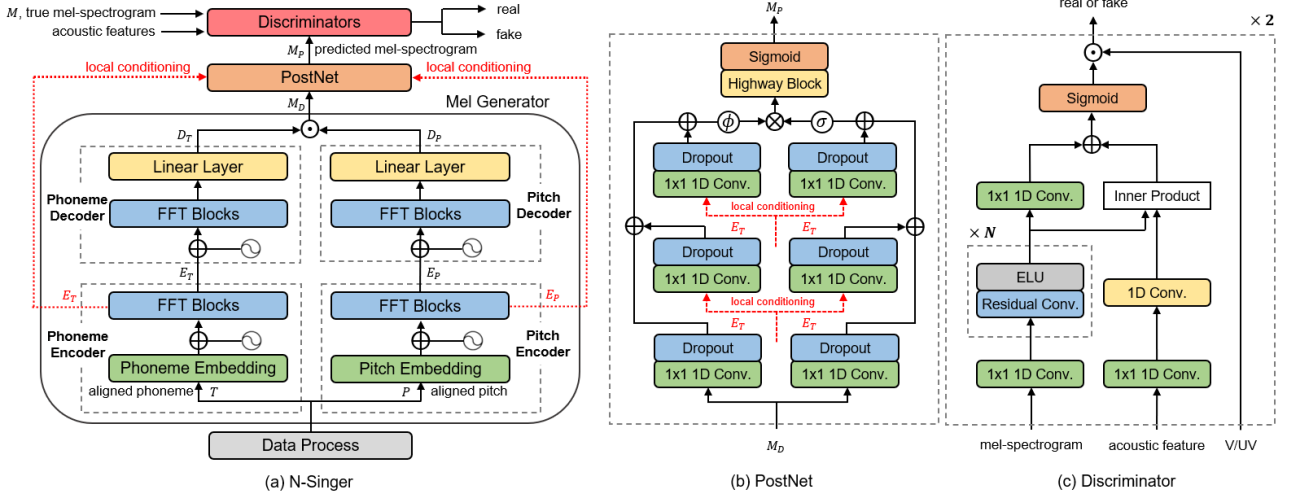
$M$, true mel-spectrogram
acoustic features
Discriminators
real
fake
$M_P$ predicted mel-spectrogram
local conditioning
PostNet
local conditioning
$M_D$
Mel Generator
$D_T$
$D_P$
Linear Layer
Linear Layer
Phoneme Decoder
FFT Blocks
FFT Blocks
Pitch Decoder
$E_T$
$E_P$
$E_T$
FFT Blocks
FFT Blocks
$E_P$
Phoneme Encoder
Phoneme Embedding
Pitch Embedding
Pitch Encoder
aligned phoneme
$T$
$P$
aligned pitch
Data Process
(a) N-Singer

$M_P$
Sigmoid
Highway Block
$\phi$
$\sigma$
Dropout
1x1 1D Conv.
Dropout
1x1 1D Conv.
local conditioning
$E_T$
$E_T$
Dropout
1x1 1D Conv.
Dropout
1x1 1D Conv.
local conditioning
$E_T$
$E_T$
Dropout
1x1 1D Conv.
Dropout
1x1 1D Conv.
$M_D$
(b) PostNet

real or fake
$\times$ 2
Sigmoid
1x1 1D Conv.
Inner Product
$\times$ $N$
ELU
Residual Conv.
1D Conv.
1x1 1D Conv.
1x1 1D Conv.
mel-spectrogram
acoustic feature
V/UV
(c) Discriminator